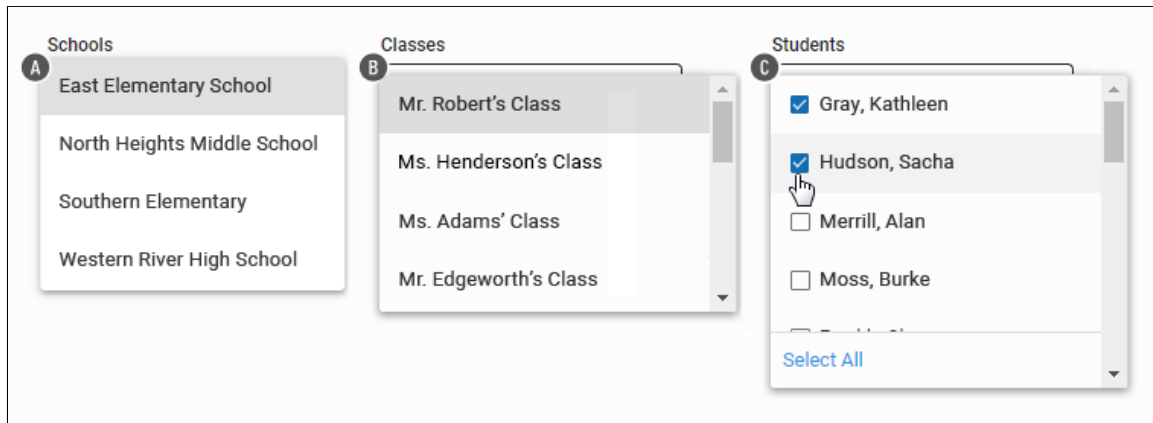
Schools

A

East Elementary School

North Heights Middle School

Southern Elementary

Western River High School

Classes

B

Mr. Robert's Class

Ms. Henderson's Class

Ms. Adams' Class

Mr. Edgeworth's Class

Students

C

Gray, Kathleen

Hudson, Sacha

Merrill, Alan

Moss, Burke

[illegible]

Select All